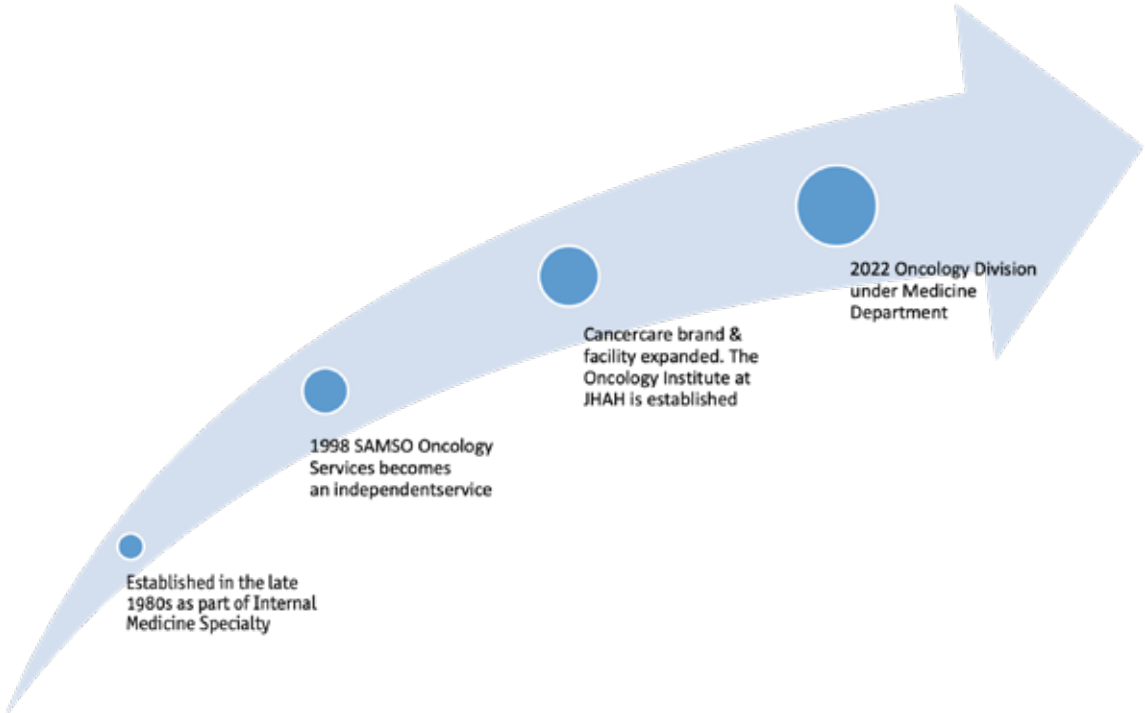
Established in the late 1980s as part of Internal Medicine Specialty

1998 SAMSO Oncology Services becomes an independentservice

Cancercare brand & facility expanded. The Oncology Institute at JHAH is established

2022 Oncology Division under Medicine Department